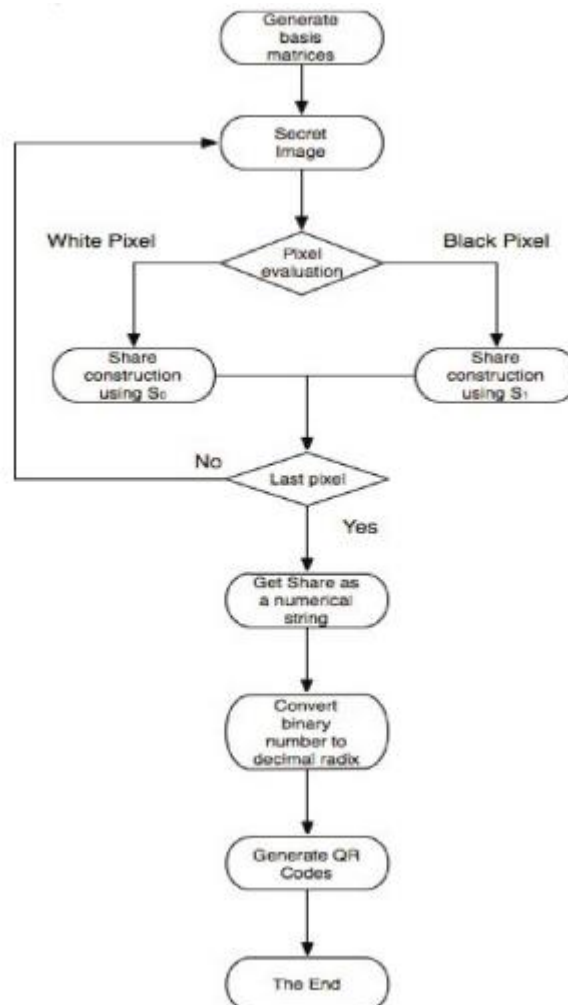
Generate basis matrices

Secret Image

White Pixel

Pixel evaluation

Black Pixel

Share construction using $S_0$

Share construction using $S_1$

No

Last pixel

Yes

Get Share as a numerical string

Convert binary number to decimal radix

Generate QR Codes

The End